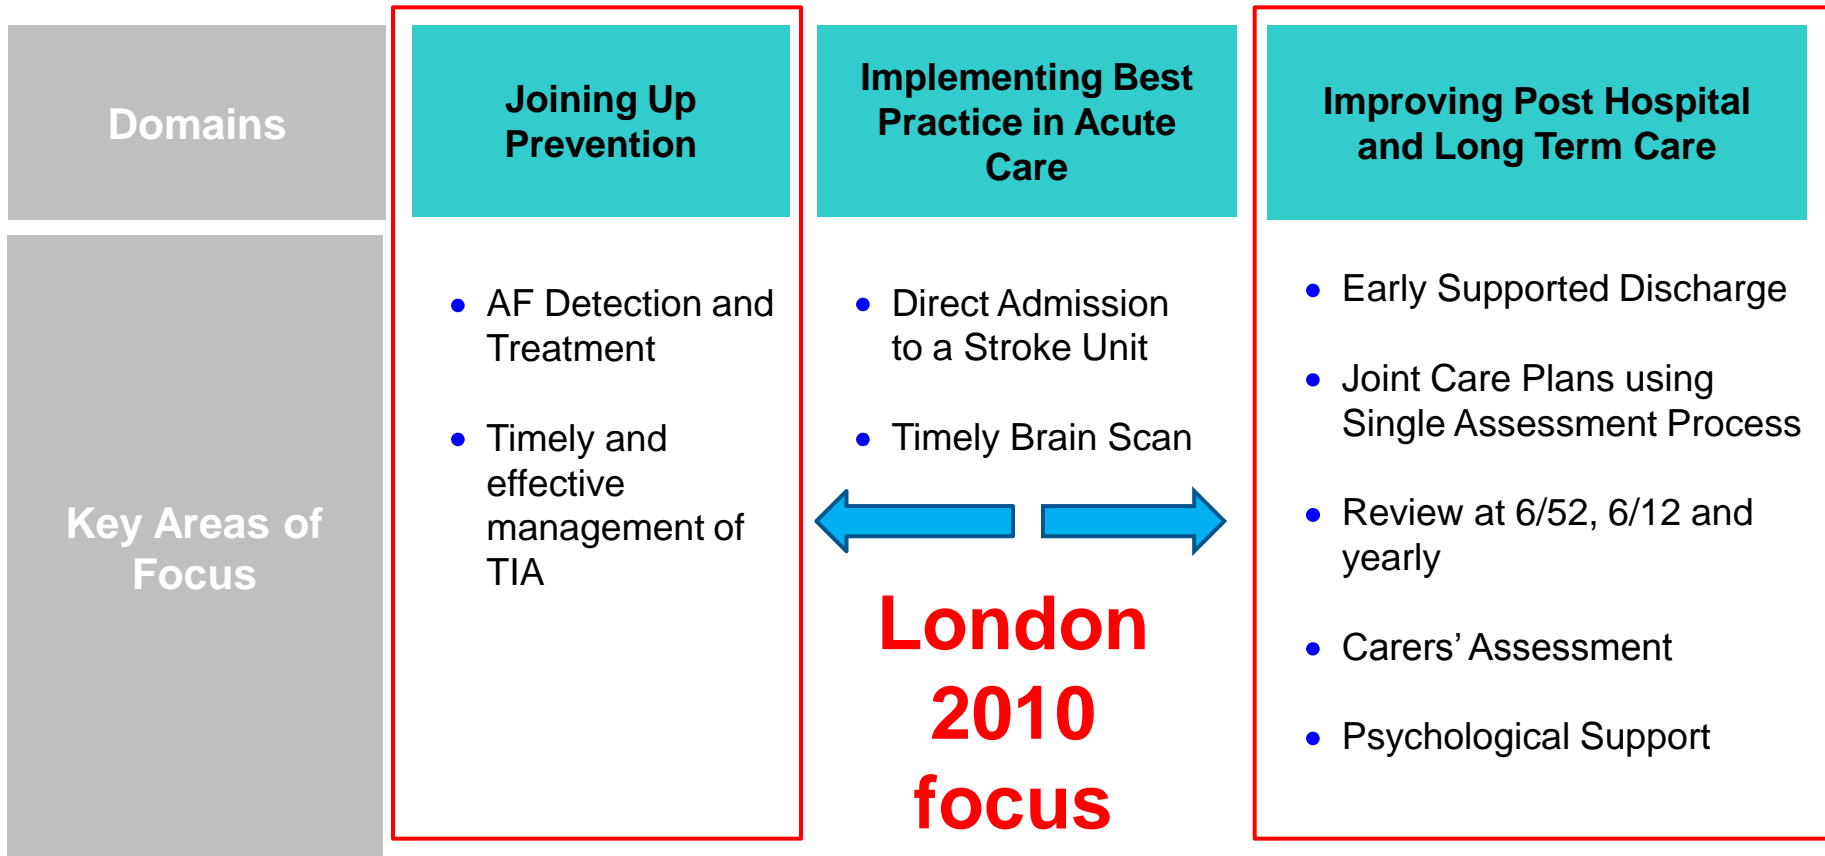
| Domains | Joining Up Prevention | Implementing Best Practice in Acute Care | Improving Post Hospital and Long Term Care |
|---|---|---|---|
| Key Areas of Focus | • AF Detection and Treatment<br>• Timely and effective management of TIA | • Direct Admission to a Stroke Unit<br>• Timely Brain Scan | • Early Supported Discharge<br>• Joint Care Plans using Single Assessment Process<br>• Review at 6/52, 6/12 and yearly<br>• Carers' Assessment<br>• Psychological Support |

London 2010 focus